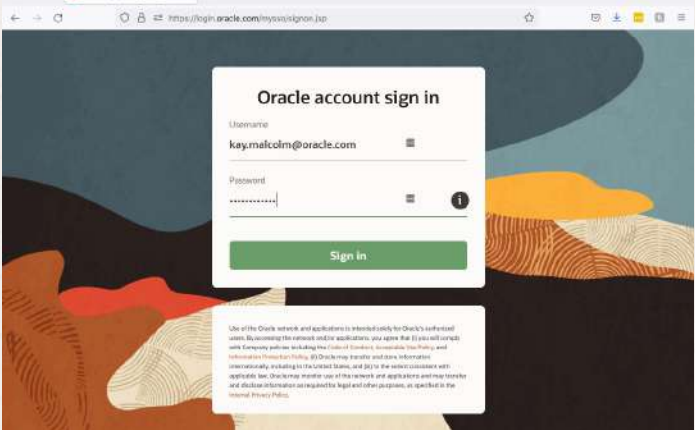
https://login.oracle.com/mysso/signon.jsp

Oracle account sign in

Username

kay.malcolm@oracle.com

Password

•••••••••••••

Sign in

Use of the Oracle network and applications is intended solely for Oracle's authorized users. By accessing the network and/or applications, you agree that (i) you will comply with Company policies including the Code of Conduct, Acceptable Use Policy, and Information Protection Policy, (ii) Oracle may transfer and store information internationally, including to the United States, and (iii) to the extent consistent with applicable law, Oracle may monitor use of the network and applications and may transfer and disclose information as required for legal and other purposes, as specified in the Internal Privacy Policy.